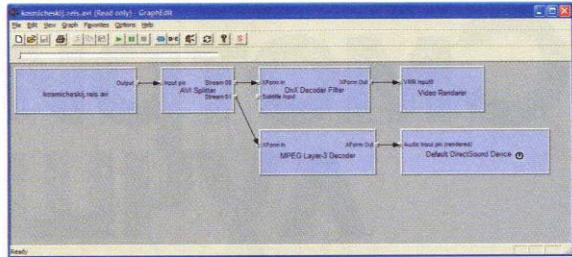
kosmicheskij.reis.avi (Read only) - GraphEdit

File Edit View Graph Favorites Options Help

kosmicheskij.reis.avi
Output

Input pin
AVI Splitter
Stream 00
Stream 01

XForm In
Subtitle Input
DivX Decoder Filter
XForm Out

VMR Input0
Video Renderer

XForm In
MPEG Layer-3 Decoder
XForm Out

Audio Input pin (rendered)
Default DirectSound Device

Ready